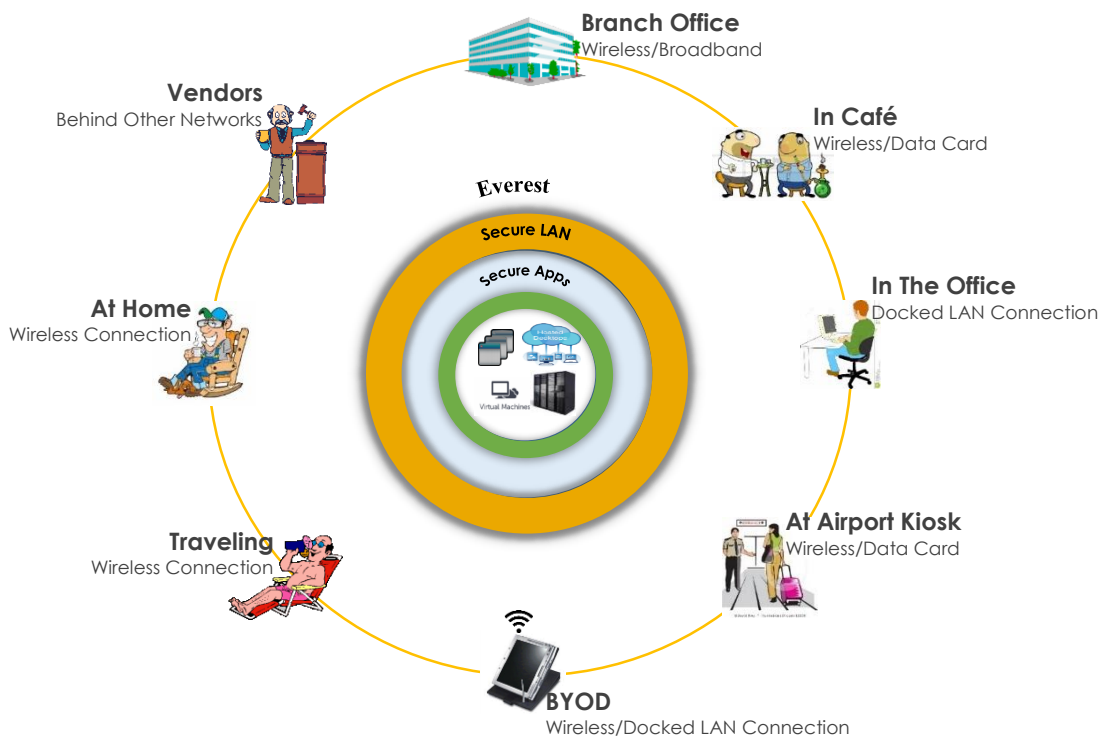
Branch Office
Wireless/Broadband

Vendors
Behind Other Networks

In Café
Wireless/Data Card

Everest

Secure LAN

Secure Apps

Hosted Desktops

Virtual Machines

In The Office
Docked LAN Connection

At Home
Wireless Connection

At Airport Kiosk
Wireless/Data Card

Traveling
Wireless Connection

BYOD
Wireless/Docked LAN Connection